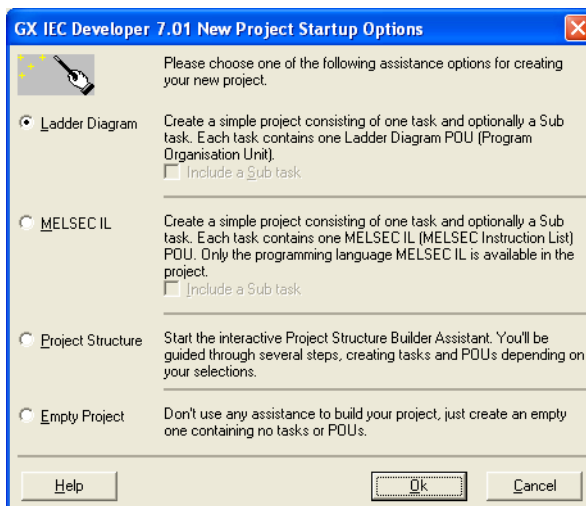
GX IEC Developer 7.01 New Project Startup Options

Please choose one of the following assistance options for creating your new project.

Ladder Diagram

Create a simple project consisting of one task and optionally a Sub task. Each task contains one Ladder Diagram POU (Program Organisation Unit).

Include a Sub task

MELSEC IL

Create a simple project consisting of one task and optionally a Sub task. Each task contains one MELSEC IL (MELSEC Instruction List) POU. Only the programming language MELSEC IL is available in the project.

Include a Sub task

Project Structure

Start the interactive Project Structure Builder Assistant. You'll be guided through several steps, creating tasks and POUs depending on your selections.

Empty Project

Don't use any assistance to build your project, just create an empty one containing no tasks or POUs.

Help

Ok

Cancel